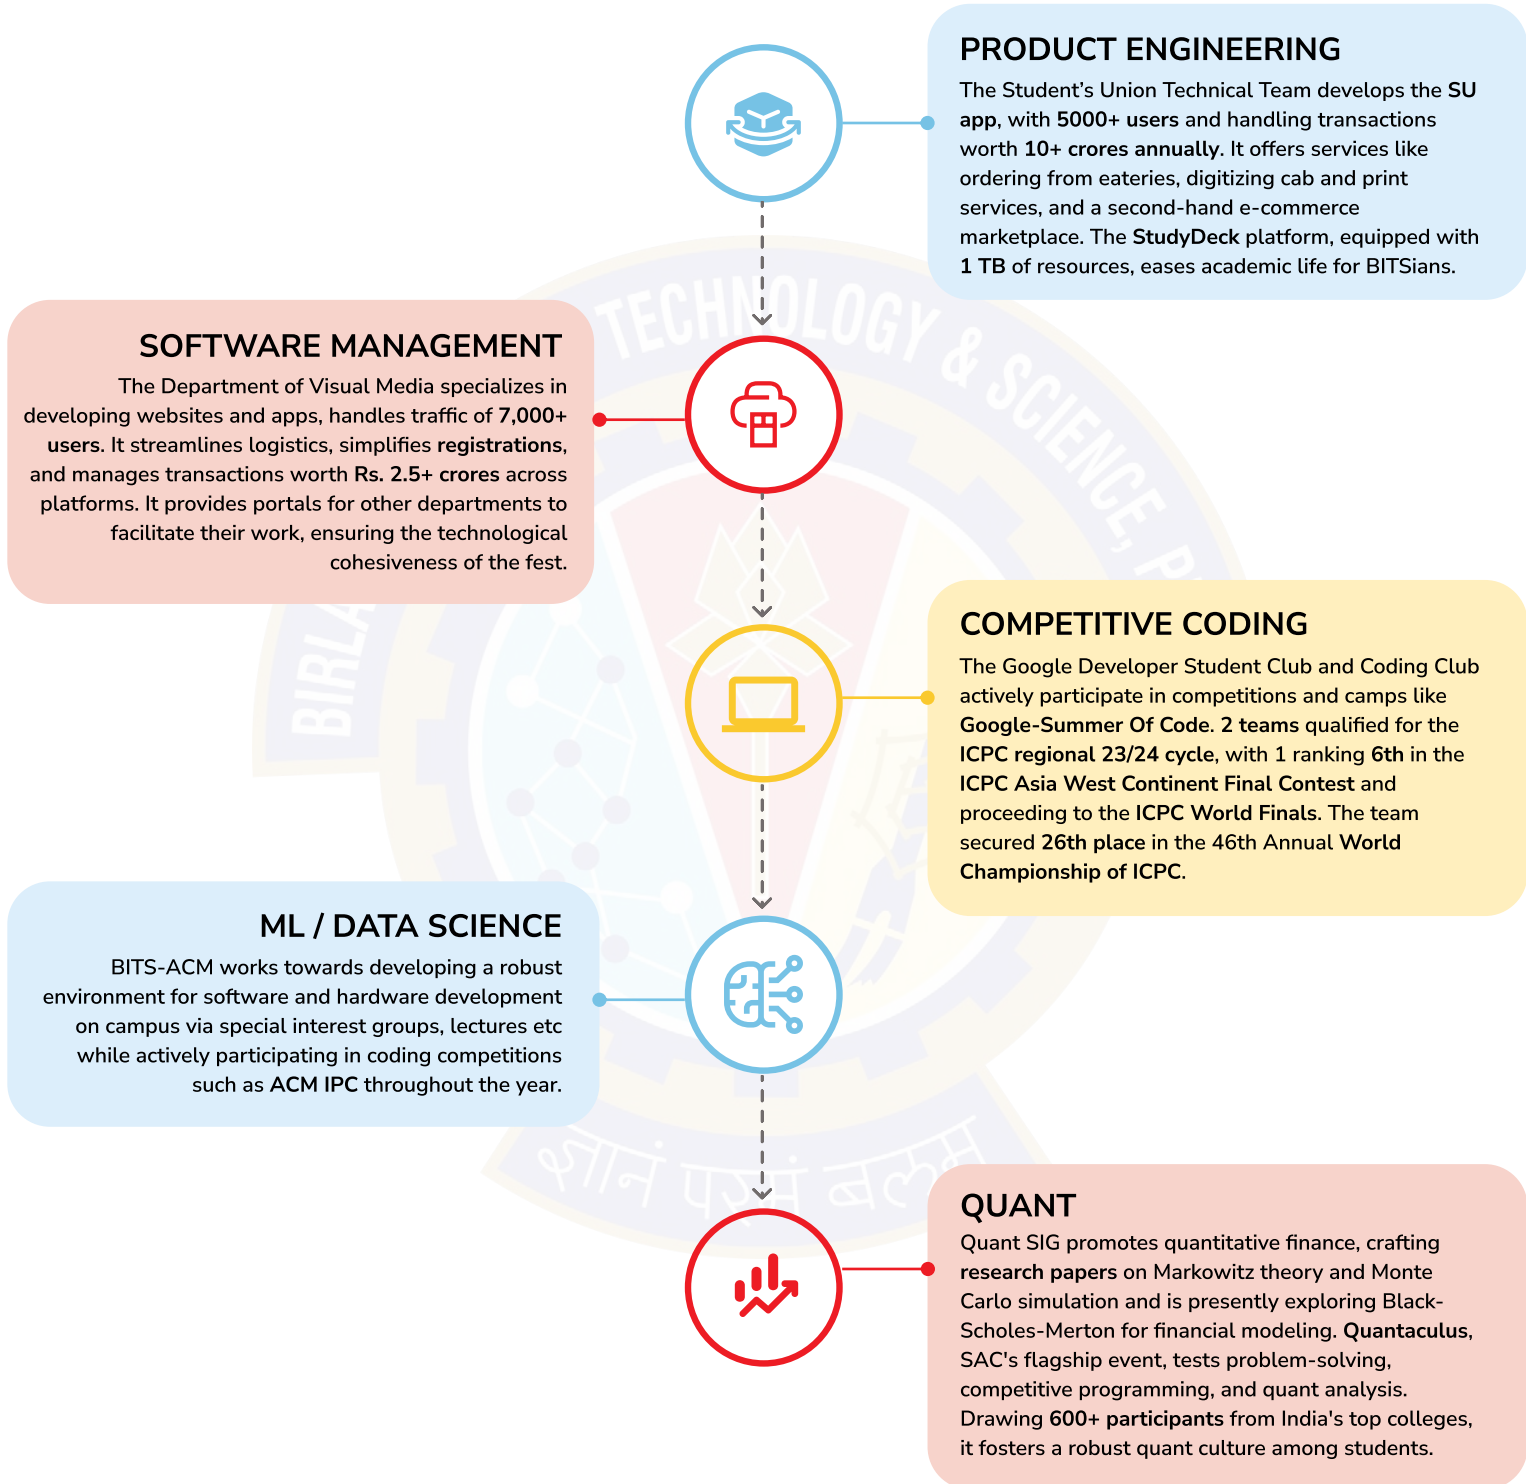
PRODUCT ENGINEERING

The Student's Union Technical Team develops the SU app, with 5000+ users and handling transactions worth 10+ crores annually. It offers services like ordering from eateries, digitizing cab and print services, and a second-hand e-commerce marketplace. The StudyDeck platform, equipped with 1 TB of resources, eases academic life for BITSians.

SOFTWARE MANAGEMENT

The Department of Visual Media specializes in developing websites and apps, handles traffic of 7,000+ users. It streamlines logistics, simplifies registrations, and manages transactions worth Rs. 2.5+ crores across platforms. It provides portals for other departments to facilitate their work, ensuring the technological cohesiveness of the fest.

COMPETITIVE CODING

The Google Developer Student Club and Coding Club actively participate in competitions and camps like Google-Summer Of Code. 2 teams qualified for the ICPC regional 23/24 cycle, with 1 ranking 6th in the ICPC Asia West Continent Final Contest and proceeding to the ICPC World Finals. The team secured 26th place in the 46th Annual World Championship of ICPC.

ML / DATA SCIENCE

BITS-ACM works towards developing a robust environment for software and hardware development on campus via special interest groups, lectures etc while actively participating in coding competitions such as ACM IPC throughout the year.

QUANT

Quant SIG promotes quantitative finance, crafting research papers on Markowitz theory and Monte Carlo simulation and is presently exploring Black-Scholes-Merton for financial modeling. Quantaculus, SAC's flagship event, tests problem-solving, competitive programming, and quant analysis. Drawing 600+ participants from India's top colleges, it fosters a robust quant culture among students.